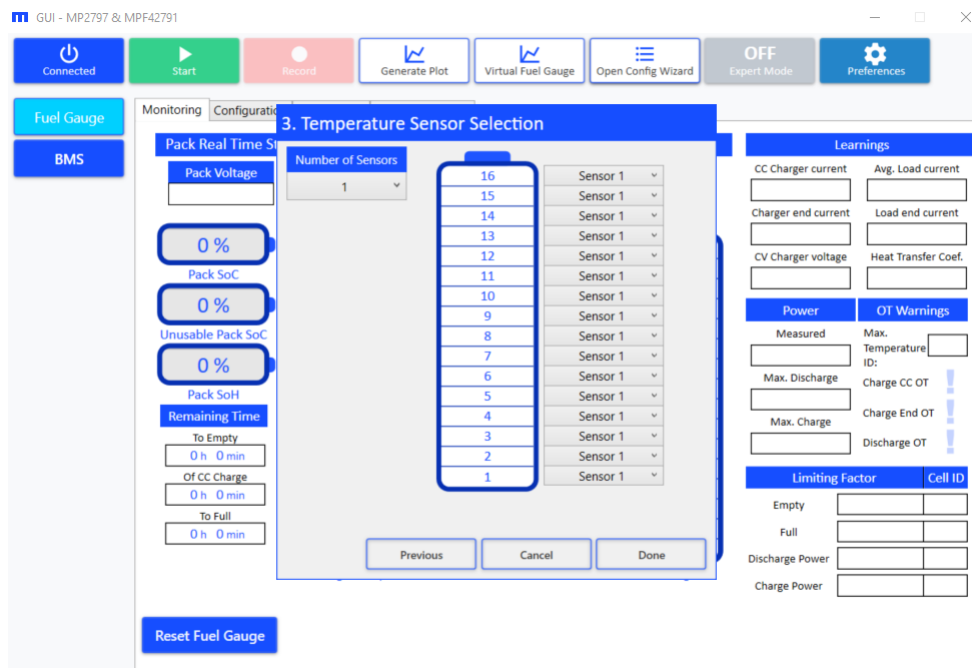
GUI - MP2797 & MPF42791

Connected
Start
Record
Generate Plot
Virtual Fuel Gauge
Open Config Wizard
OFF
Expert Mode
Preferences

Fuel Gauge
BMS

Monitoring
Configuratio

Pack Real Time St
Pack Voltage
0 %
Pack SoC
0 %
Unusable Pack SoC
0 %
Pack SoH
Remaining Time
To Empty
0 h 0 min
Of CC Charge
0 h 0 min
To Full
0 h 0 min

Reset Fuel Gauge

3. Temperature Sensor Selection

Number of Sensors
1

| | |
|---|---|
| 16 | Sensor 1 |
| 15 | Sensor 1 |
| 14 | Sensor 1 |
| 13 | Sensor 1 |
| 12 | Sensor 1 |
| 11 | Sensor 1 |
| 10 | Sensor 1 |
| 9 | Sensor 1 |
| 8 | Sensor 1 |
| 7 | Sensor 1 |
| 6 | Sensor 1 |
| 5 | Sensor 1 |
| 4 | Sensor 1 |
| 3 | Sensor 1 |
| 2 | Sensor 1 |
| 1 | Sensor 1 |

Previous
Cancel
Done

Learnings
CC Charger current
Avg. Load current
Charger end current
Load end current
CV Charger voltage
Heat Transfer Coef.

Power
Measured
Max. Discharge
Max. Charge

OT Warnings
Max. Temperature ID:
Charge CC OT
Charge End OT
Discharge OT

Limiting Factor
Cell ID
Empty
Full
Discharge Power
Charge Power